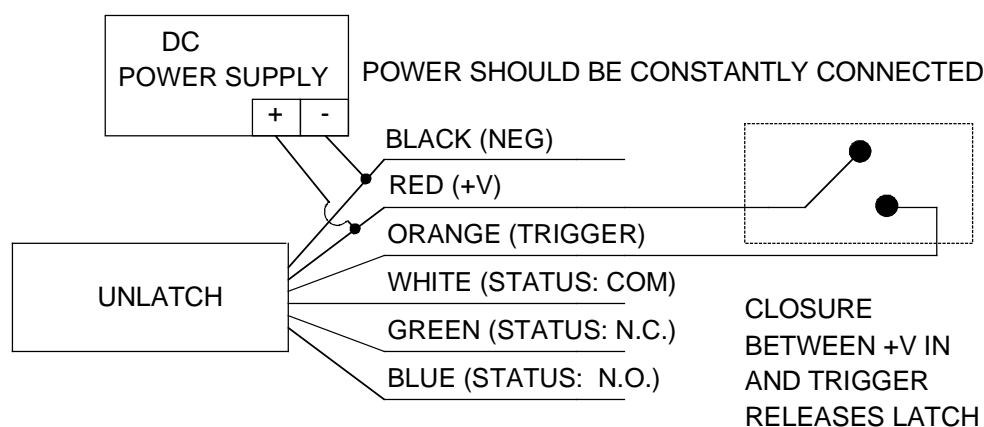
DC
POWER SUPPLY

+ -

POWER SHOULD BE CONSTANTLY CONNECTED

BLACK (NEG)

RED (+V)

ORANGE (TRIGGER)

WHITE (STATUS: COM)

GREEN (STATUS: N.C.)

BLUE (STATUS: N.O.)

UNLATCH

CLOSURE BETWEEN +V IN AND TRIGGER RELEASES LATCH